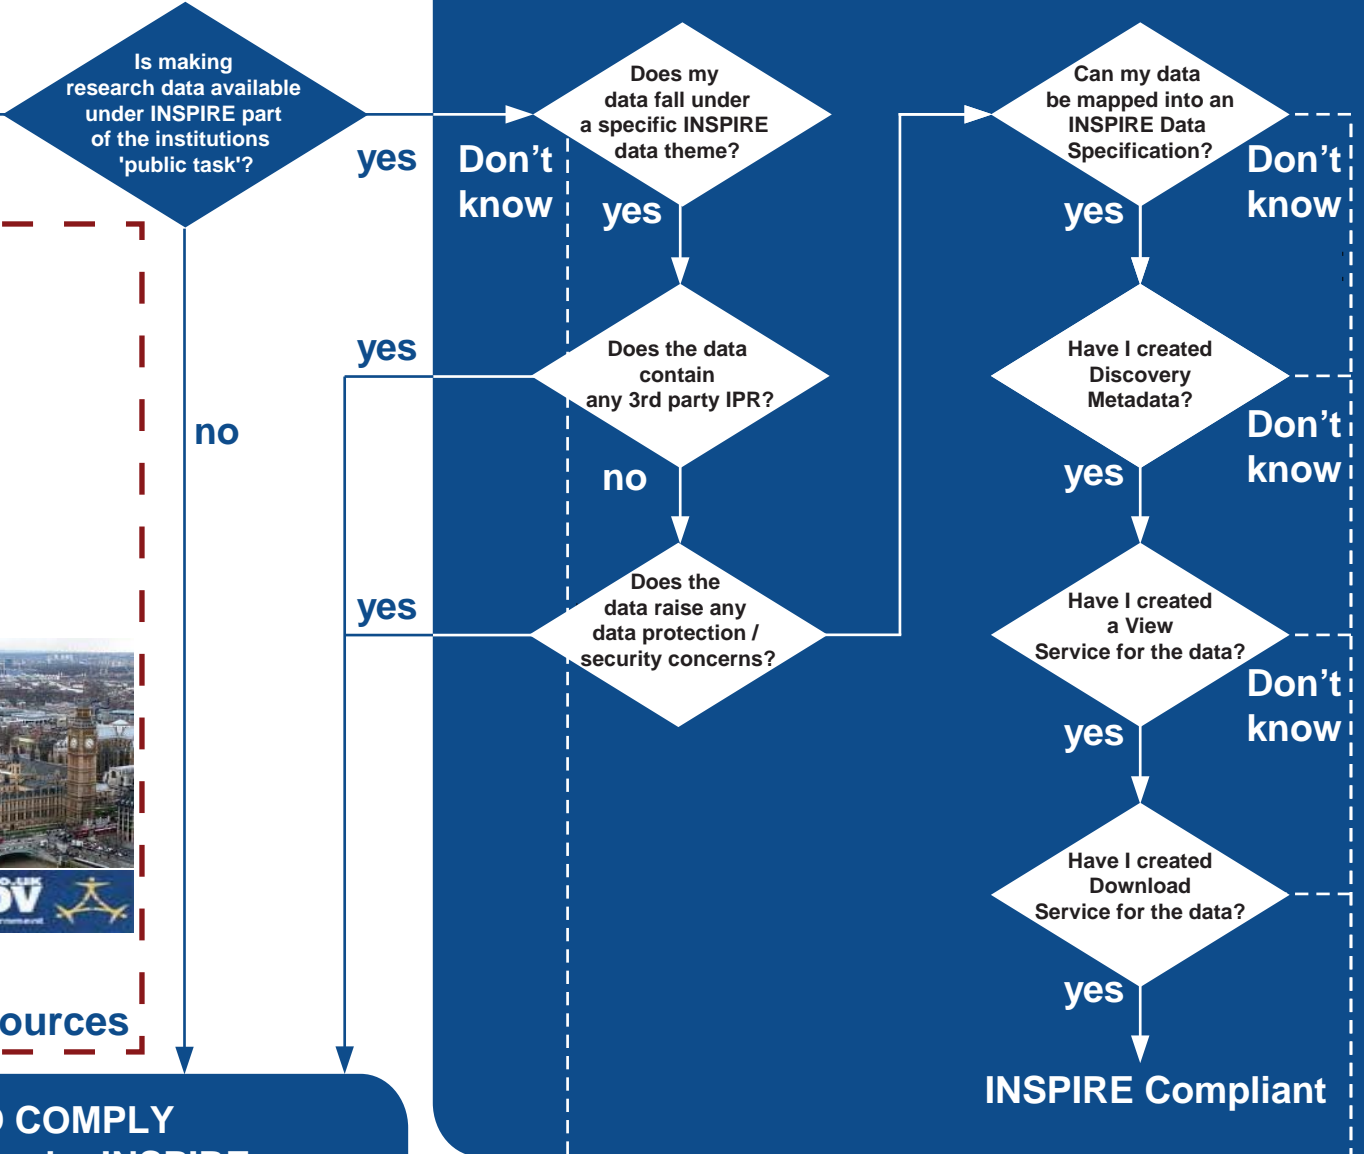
Is making research data available under INSPIRE part of the institutions 'public task'?

yes

Don't know

Does my data fall under a specific INSPIRE data theme?

yes

Can my data be mapped into an INSPIRE Data Specification?

Don't know

yes

yes

Does the data contain any 3rd party IPR?

no

no

Have I created Discovery Metadata?

Don't know

yes

yes

Does the data raise any data protection / security concerns?

Have I created a View Service for the data?

Don't know

yes

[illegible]OV

Have I created Download Service for the data?

yes

ources

INSPIRE Compliant

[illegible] COMPLY

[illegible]